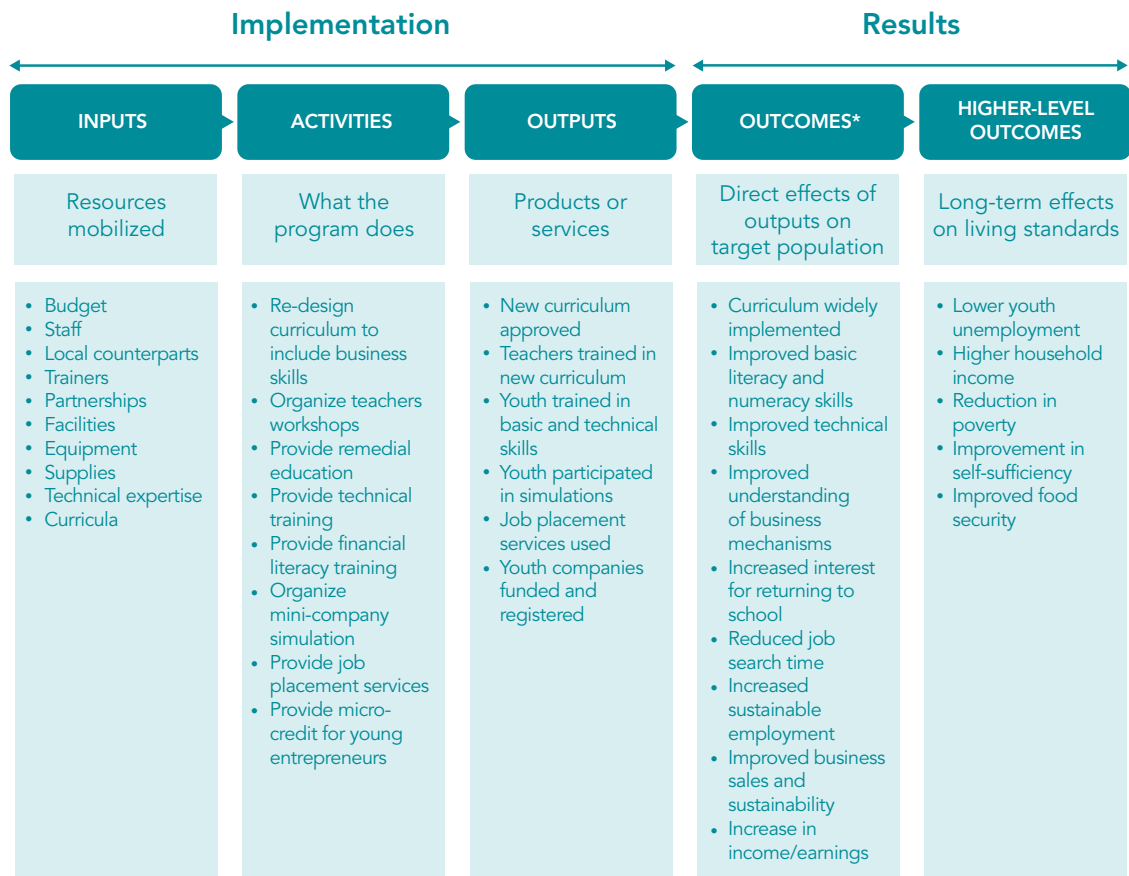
Implementation

Results

INPUTS

ACTIVITIES

OUTPUTS

OUTCOMES*

HIGHER-LEVEL OUTCOMES

Resources mobilized

What the program does

Products or services

Direct effects of outputs on target population

Long-term effects on living standards

• Budget
• Staff
• Local counterparts
• Trainers
• Partnerships
• Facilities
• Equipment
• Supplies
• Technical expertise
• Curricula

• Re-design curriculum to include business skills
• Organize teachers workshops
• Provide remedial education
• Provide technical training
• Provide financial literacy training
• Organize mini-company simulation
• Provide job placement services
• Provide micro-credit for young entrepreneurs

• New curriculum approved
• Teachers trained in new curriculum
• Youth trained in basic and technical skills
• Youth participated in simulations
• Job placement services used
• Youth companies funded and registered

• Curriculum widely implemented
• Improved basic literacy and numeracy skills
• Improved technical skills
• Improved understanding of business mechanisms
• Increased interest for returning to school
• Reduced job search time
• Increased sustainable employment
• Improved business sales and sustainability
• Increase in income/earnings

• Lower youth unemployment
• Higher household income
• Reduction in poverty
• Improvement in self-sufficiency
• Improved food security